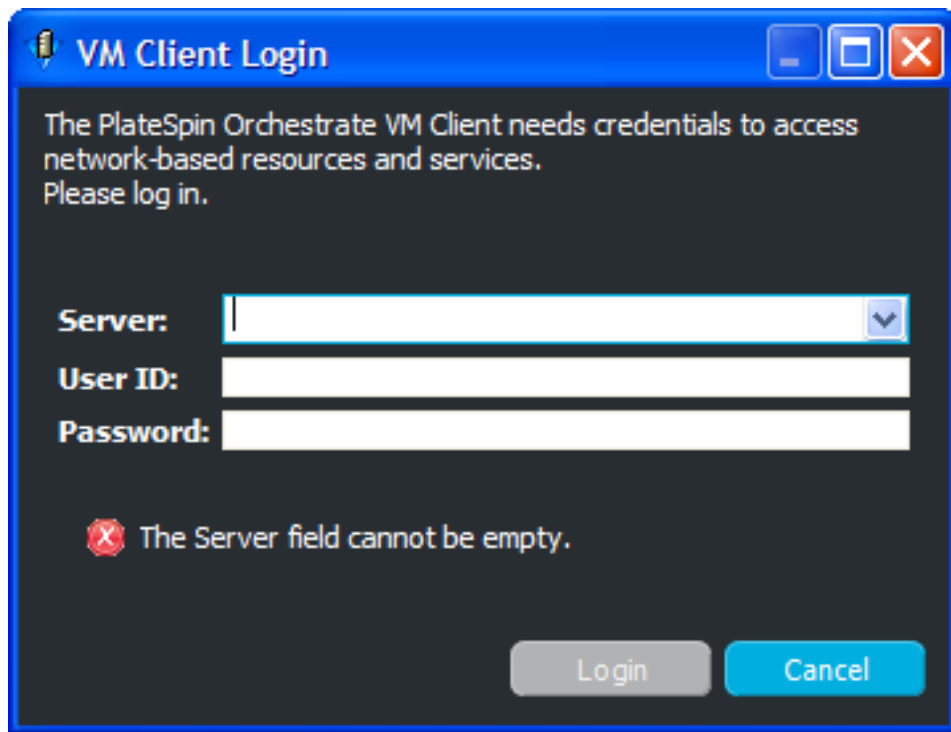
VM Client Login

The PlateSpin Orchestrate VM Client needs credentials to access network-based resources and services.
Please log in.

Server:
User ID:
Password:

The Server field cannot be empty.

Login
Cancel